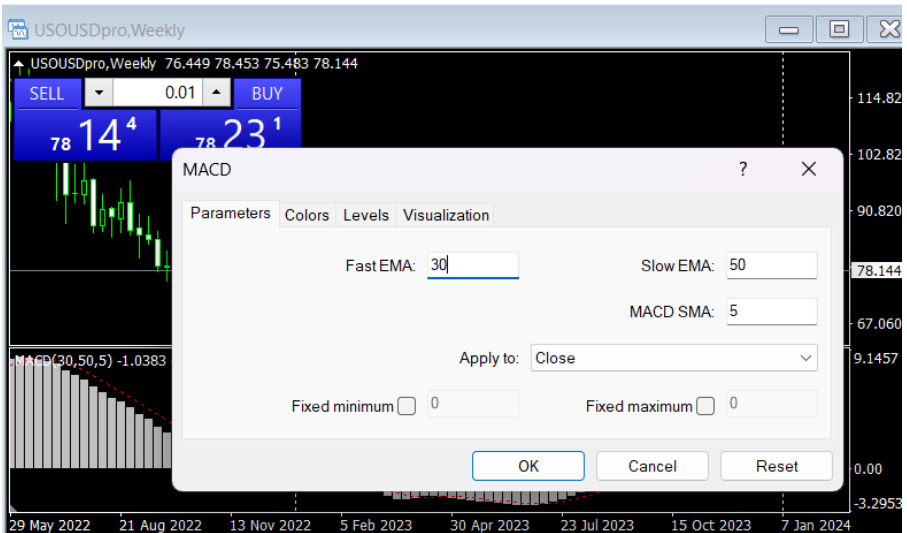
USOUSDpro,Weekly

USOUSDpro,Weekly 76.449 78.453 75.483 78.144

SELL 0.01 BUY

78 14 4 78 23 1

114.82
102.82
90.820
78.144
67.060

MACD(30,50,5) -1.0383

9.1457
0.00
-3.2953

MACD ? ✕

Parameters Colors Levels Visualization

Fast EMA: 30 Slow EMA: 50

MACD SMA: 5

Apply to: Close

Fixed minimum 0 Fixed maximum 0

OK Cancel Reset

29 May 2022 21 Aug 2022 13 Nov 2022 5 Feb 2023 30 Apr 2023 23 Jul 2023 15 Oct 2023 7 Jan 2024